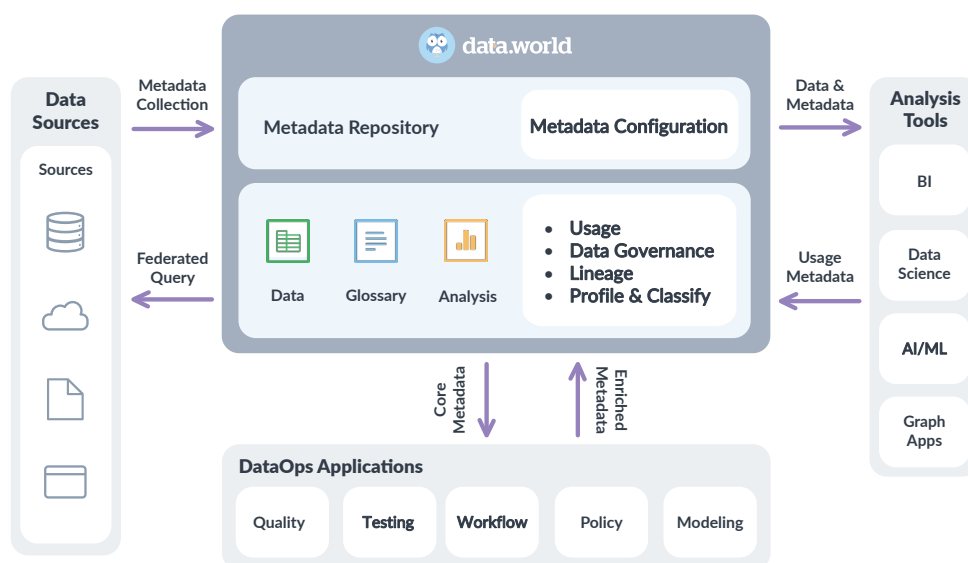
data.world

Data Sources

Sources

Metadata Collection

Federated Query

Metadata Repository

Metadata Configuration

Data

Glossary

Analysis

• Usage
• Data Governance
• Lineage
• Profile & Classify

Data & Metadata

Usage Metadata

Analysis Tools

BI

Data Science

AI/ML

Graph Apps

Core Metadata

Enriched Metadata

DataOps Applications

Quality

Testing

Workflow

Policy

Modeling